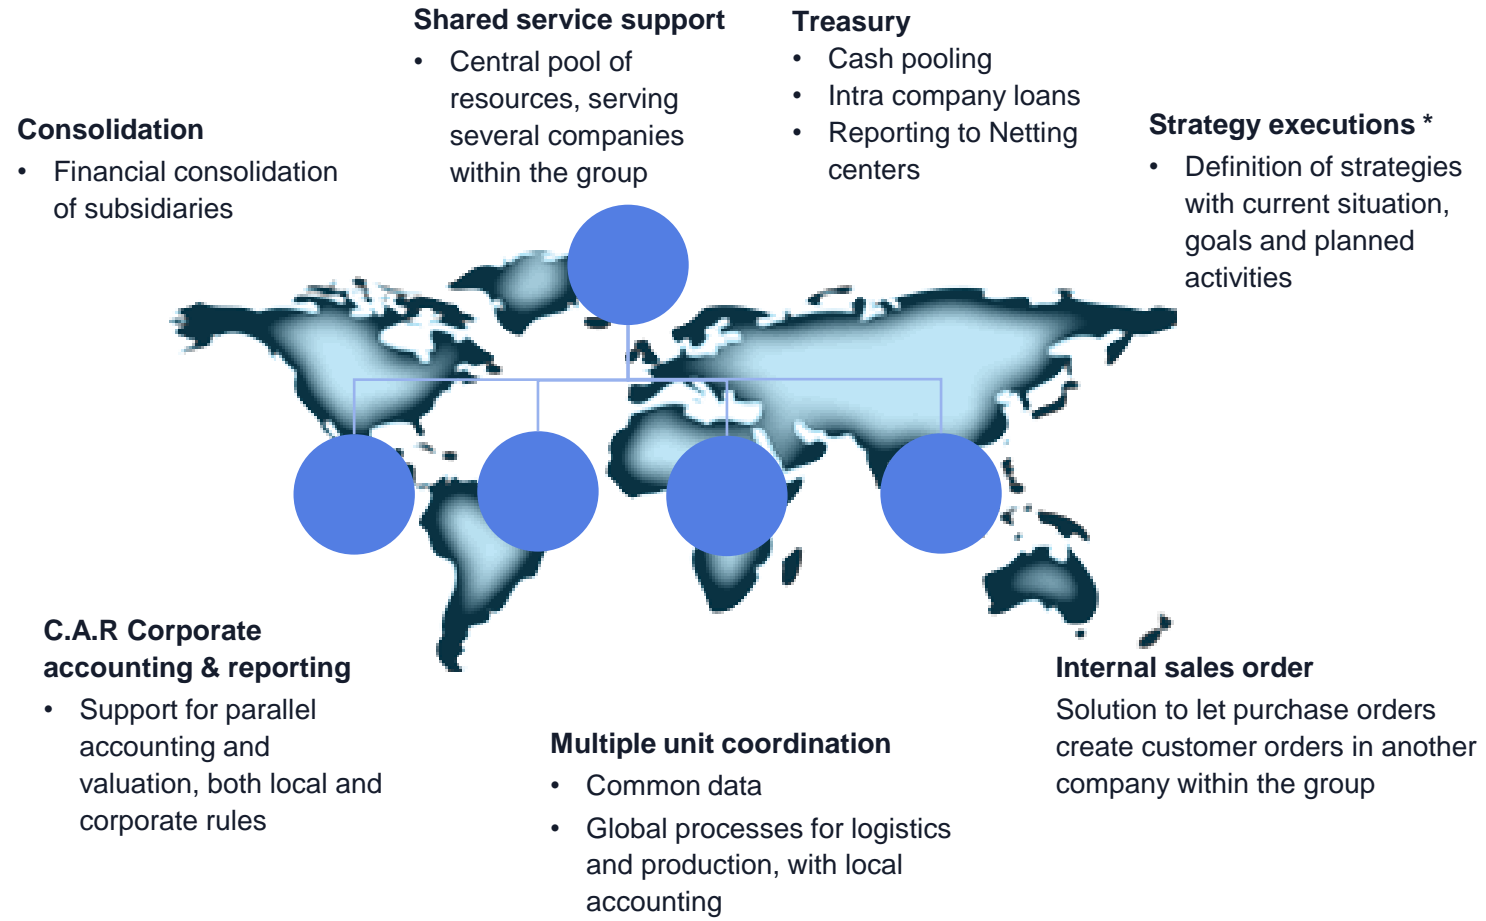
Shared service support
• Central pool of resources, serving several companies within the group

Treasury
• Cash pooling
• Intra company loans
• Reporting to Netting centers

Consolidation
• Financial consolidation of subsidiaries

Strategy executions *
• Definition of strategies with current situation, goals and planned activities

C.A.R Corporate accounting & reporting
• Support for parallel accounting and valuation, both local and corporate rules

Multiple unit coordination
• Common data
• Global processes for logistics and production, with local accounting

Internal sales order
Solution to let purchase orders create customer orders in another company within the group